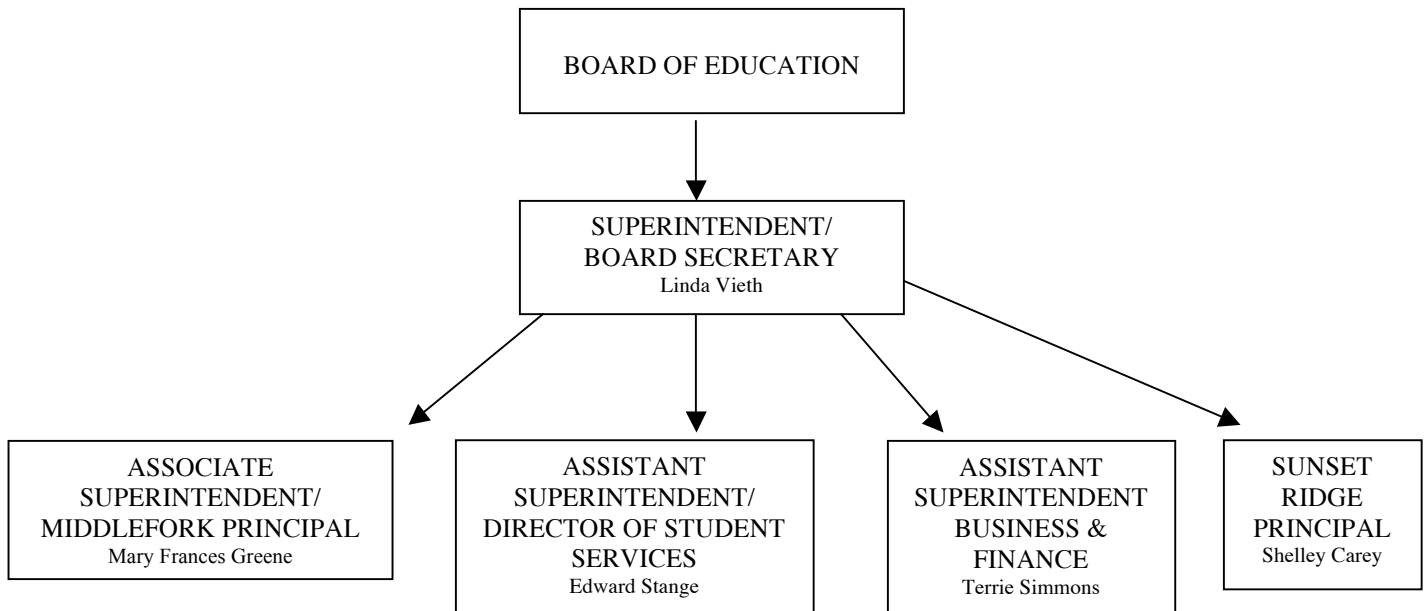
BOARD OF EDUCATION

SUPERINTENDENT/ BOARD SECRETARY
Linda Vieth

ASSOCIATE SUPERINTENDENT/ MIDDLEFORK PRINCIPAL
Mary Frances Greene

ASSISTANT SUPERINTENDENT/ DIRECTOR OF STUDENT SERVICES
Edward Stange

ASSISTANT SUPERINTENDENT BUSINESS & FINANCE
Terrie Simmons

SUNSET RIDGE PRINCIPAL
Shelley Carey